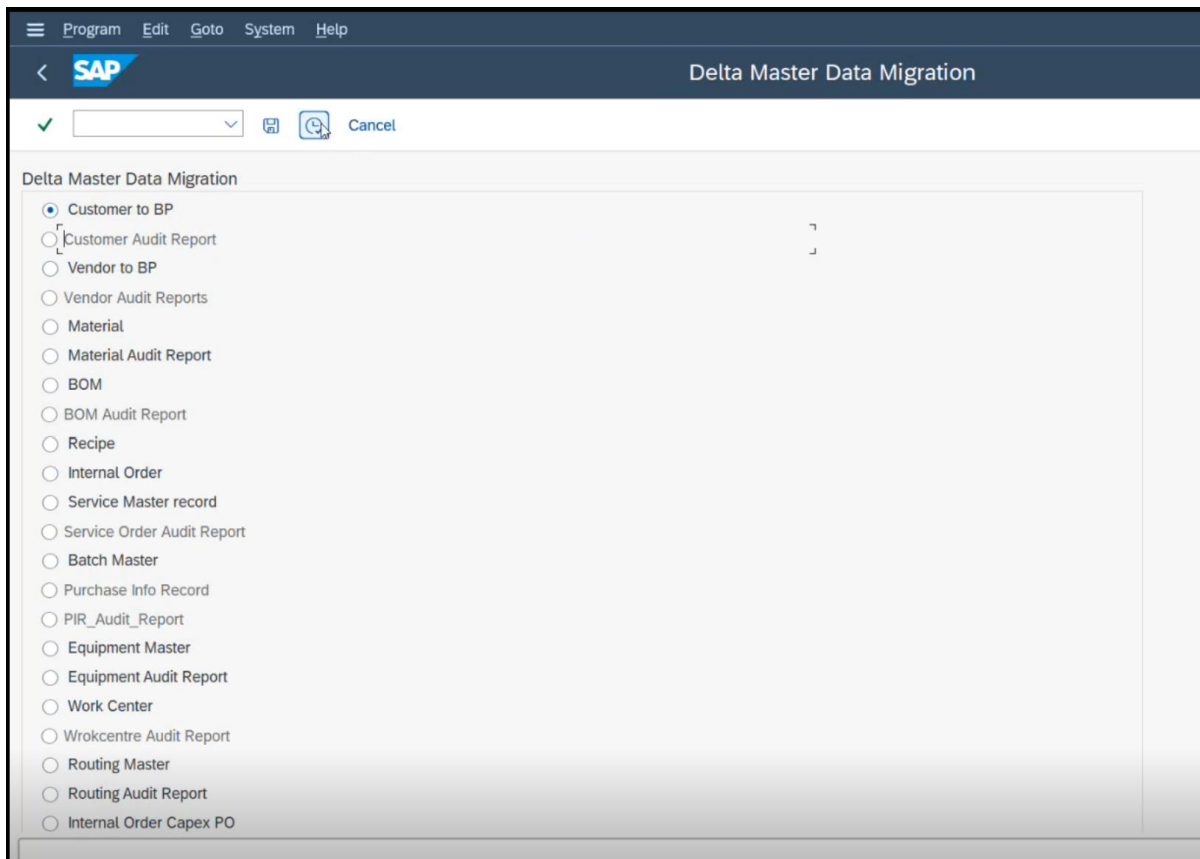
Program Edit Goto System Help

SAP

Delta Master Data Migration

Cancel

Delta Master Data Migration

Customer to BP

Customer Audit Report

Vendor to BP

Vendor Audit Reports

Material

Material Audit Report

BOM

BOM Audit Report

Recipe

Internal Order

Service Master record

Service Order Audit Report

Batch Master

Purchase Info Record

PIR_Audit_Report

Equipment Master

Equipment Audit Report

Work Center

Wrokcentre Audit Report

Routing Master

Routing Audit Report

Internal Order Capex PO